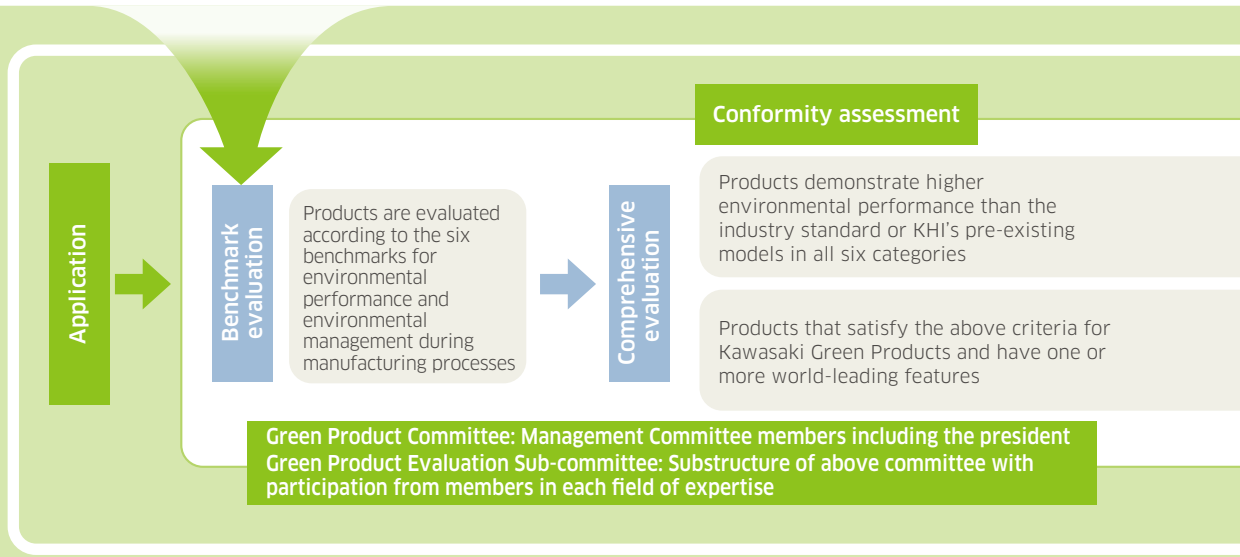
Conformity assessment

Application

Benchmark evaluation

Products are evaluated according to the six benchmarks for environmental performance and environmental management during manufacturing processes

Comprehensive evaluation

Products demonstrate higher environmental performance than the industry standard or KHI's pre-existing models in all six categories

Products that satisfy the above criteria for Kawasaki Green Products and have one or more world-leading features

Green Product Committee: Management Committee members including the president
Green Product Evaluation Sub-committee: Substructure of above committee with participation from members in each field of expertise